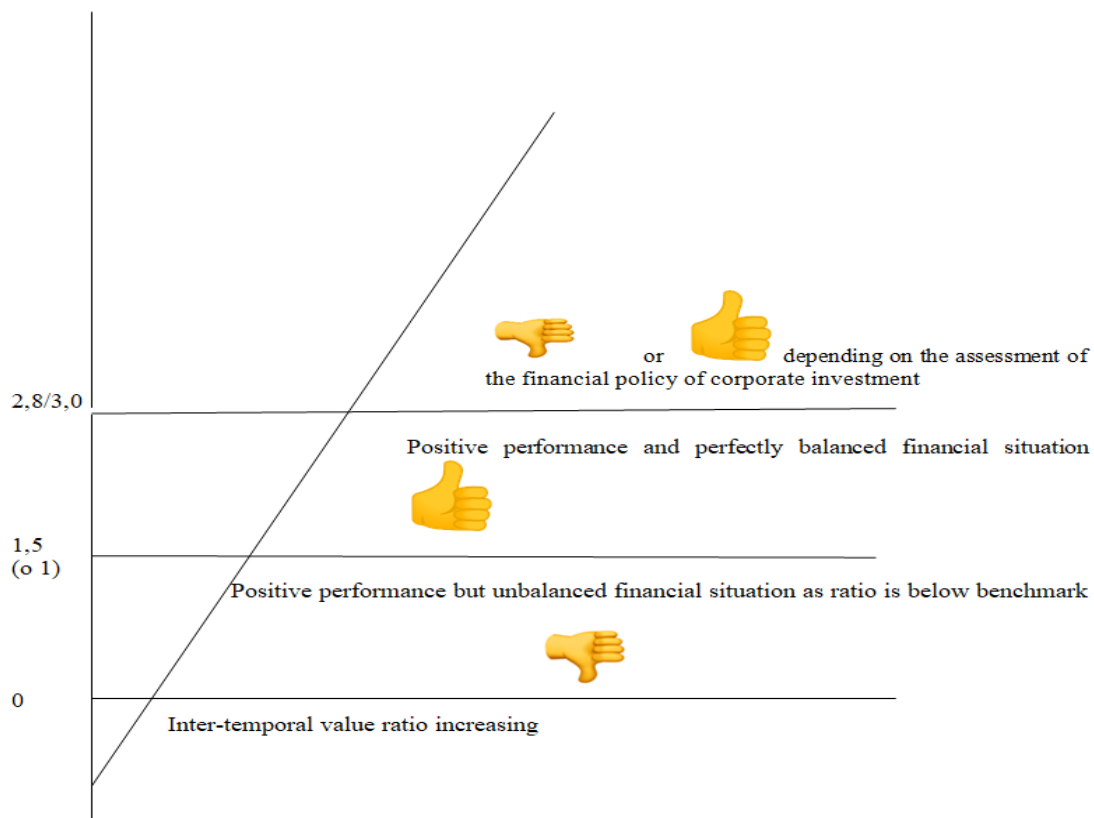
or depending on the assessment of the financial policy of corporate investment

2,8/3,0

Positive performance and perfectly balanced financial situation

1,5
(o 1)

Positive performance but unbalanced financial situation as ratio is below benchmark

0

Inter-temporal value ratio increasing